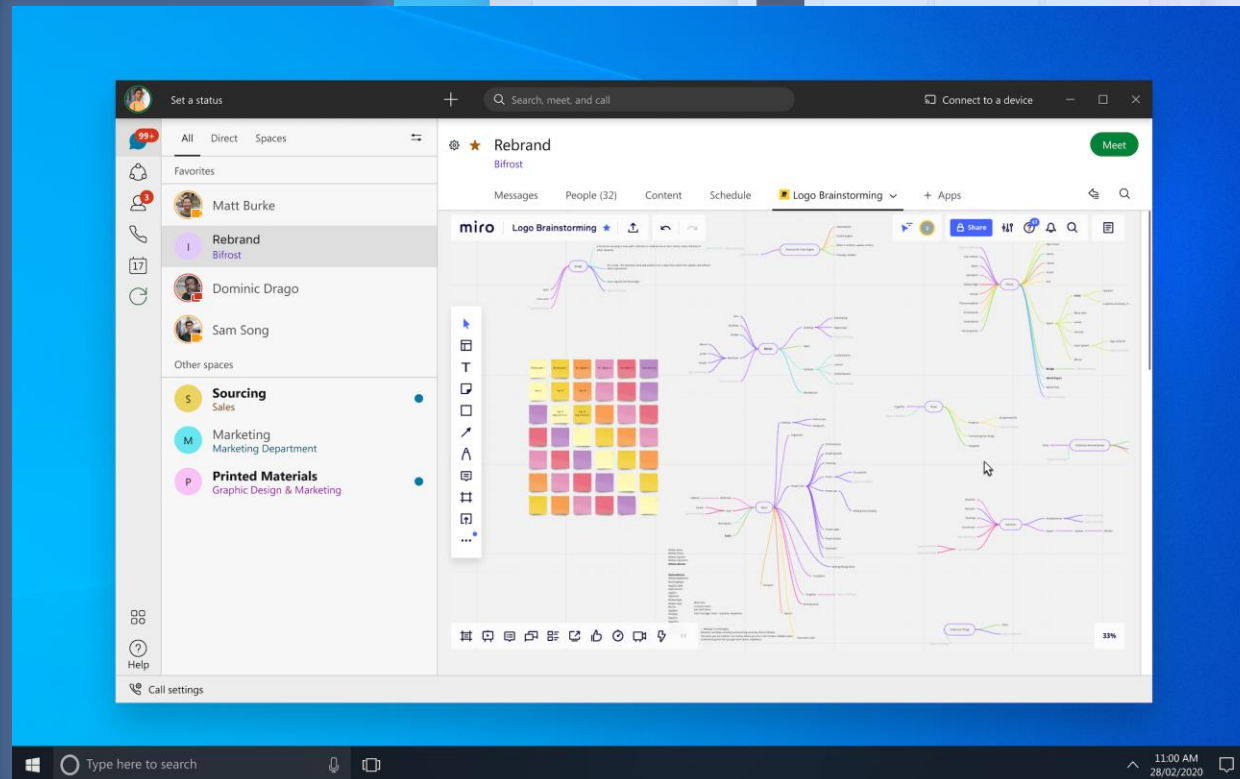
Set a status

Search, meet, and call

Connect to a device

99+

3

All Direct Spaces

Favorites

Matt Burke

Rebrand
Bifrost

Dominic Drago

Sam Song

Other spaces

Sourcing
Sales

Marketing
Marketing Department

Printed Materials
Graphic Design & Marketing

Help

Rebrand
Bifrost

Meet

Messages People (32) Content Schedule Logo Brainstorming Apps

miro Logo Brainstorming

Share

33%

Call settings

Type here to search

11:00 AM
28/02/2020